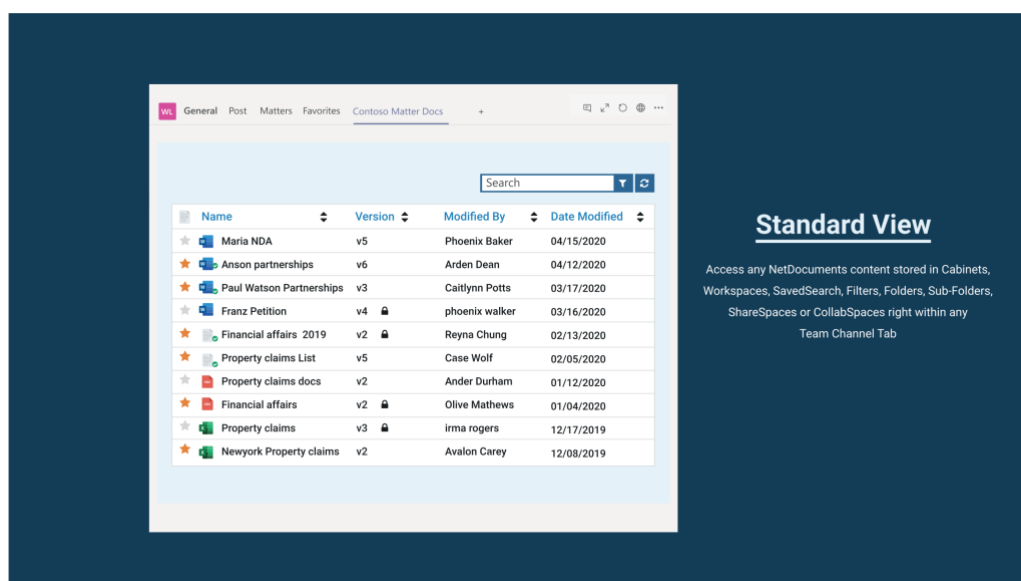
WL General Post Matters Favorites Contoso Matter Docs +

Search

| Name | Version | Modified By | Date Modified |
|---|---|---|---|
| Maria NDA | v5 | Phoenix Baker | 04/15/2020 |
| Anson partnerships | v6 | Arden Dean | 04/12/2020 |
| Paul Watson Partnerships | v3 | Caitlynn Potts | 03/17/2020 |
| Franz Petition | v4 | phoenix walker | 03/16/2020 |
| Financial affairs 2019 | v2 | Reyna Chung | 02/13/2020 |
| Property claims List | v5 | Case Wolf | 02/05/2020 |
| Property claims docs | v2 | Ander Durham | 01/12/2020 |
| Financial affairs | v2 | Olive Mathews | 01/04/2020 |
| Property claims | v3 | irma rogers | 12/17/2019 |
| Newyork Property claims | v2 | Avalon Carey | 12/08/2019 |

Standard View

Access any NetDocuments content stored in Cabinets, Workspaces, SavedSearch, Filters, Folders, Sub-Folders, ShareSpaces or CollabSpaces right within any Team Channel Tab